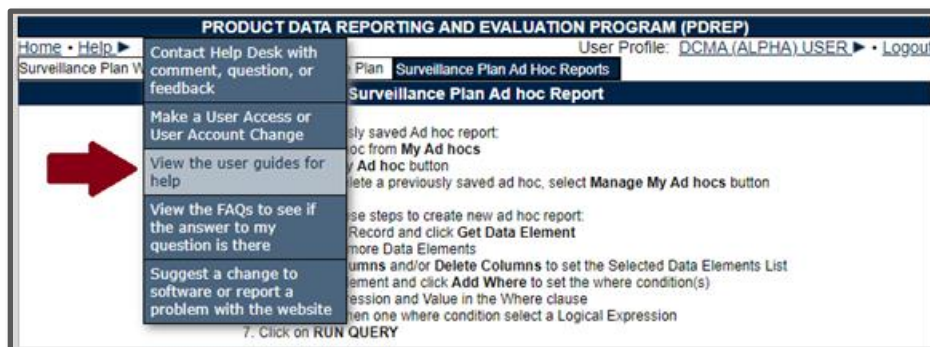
PRODUCT DATA REPORTING AND EVALUATION PROGRAM (PDREP)

Home • Help ▶

User Profile: DCMA (ALPHA) USER ▶ • Logout

Surveillance Plan W

Plan

Surveillance Plan Ad Hoc Reports

Surveillance Plan Ad hoc Report

Contact Help Desk with comment, question, or feedback

Make a User Access or User Account Change

View the user guides for help

View the FAQs to see if the answer to my question is there

Suggest a change to software or report a problem with the website

sly saved Ad hoc report:
oc from My Ad hocs
y Ad hoc button
lete a previously saved ad hoc, select Manage My Ad hocs button

se steps to create new ad hoc report:
Record and click Get Data Element
more Data Elements
umns and/or Delete Columns to set the Selected Data Elements List
ement and click Add Where to set the where condition(s)
ession and Value in the Where clause
en one where condition select a Logical Expression
7. Click on RUN QUERY